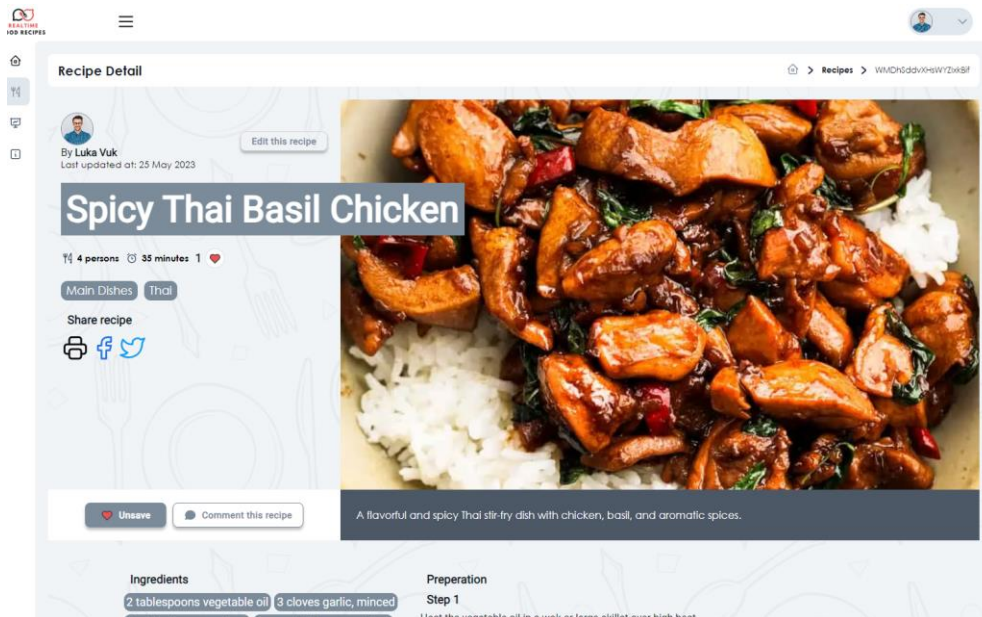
REALTIME
FOOD RECIPES

Recipe Detail

Recipes > WMDhSddvXHsWYZixBif

By Luka Vuk
Last updated at: 25 May 2023

Edit this recipe

Spicy Thai Basil Chicken

4 persons 35 minutes 1

Main Dishes Thai

Share recipe

Unsave

Comment this recipe

A flavorful and spicy Thai stir-fry dish with chicken, basil, and aromatic spices.

Ingredients

2 tablespoons vegetable oil 3 cloves garlic, minced

Preperation

Step 1

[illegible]